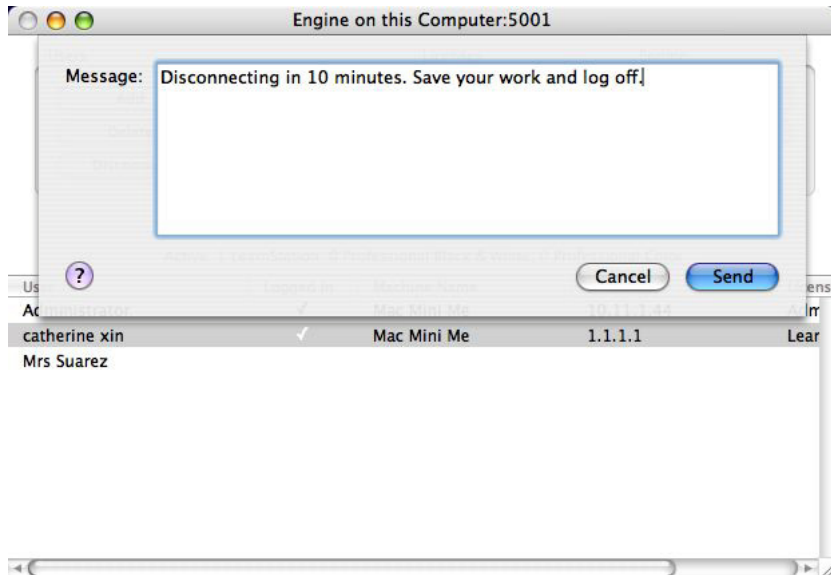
Engine on this Computer:5001

Message: Disconnecting in 10 minutes. Save your work and log off.

?

Cancel Send

Us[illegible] Logged In Machine Name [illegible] Licens

Administrator ✓ Mac Mini Me 10.11.1.44 Adm

catherine xin ✓ Mac Mini Me 1.1.1.1 Lear

Mrs Suarez